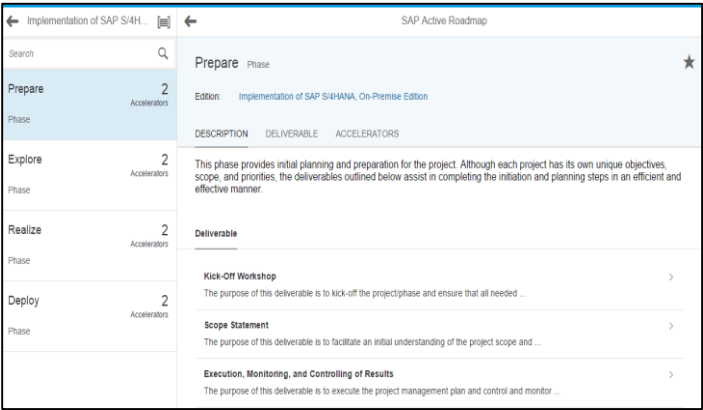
Implementation of SAP S/4H...

SAP Active Roadmap

Search

Prepare
Phase
2
Accelerators

Explore
Phase
2
Accelerators

Realize
Phase
2
Accelerators

Deploy
Phase
2
Accelerators

Prepare Phase

Edition: Implementation of SAP S/4HANA, On-Premise Edition

DESCRIPTION DELIVERABLE ACCELERATORS

This phase provides initial planning and preparation for the project. Although each project has its own unique objectives, scope, and priorities, the deliverables outlined below assist in completing the initiation and planning steps in an efficient and effective manner.

Deliverable

Kick-Off Workshop
The purpose of this deliverable is to kick-off the project/phase and ensure that all needed ...

Scope Statement
The purpose of this deliverable is to facilitate an initial understanding of the project scope and ...

Execution, Monitoring, and Controlling of Results
The purpose of this deliverable is to execute the project management plan and control and monitor ...